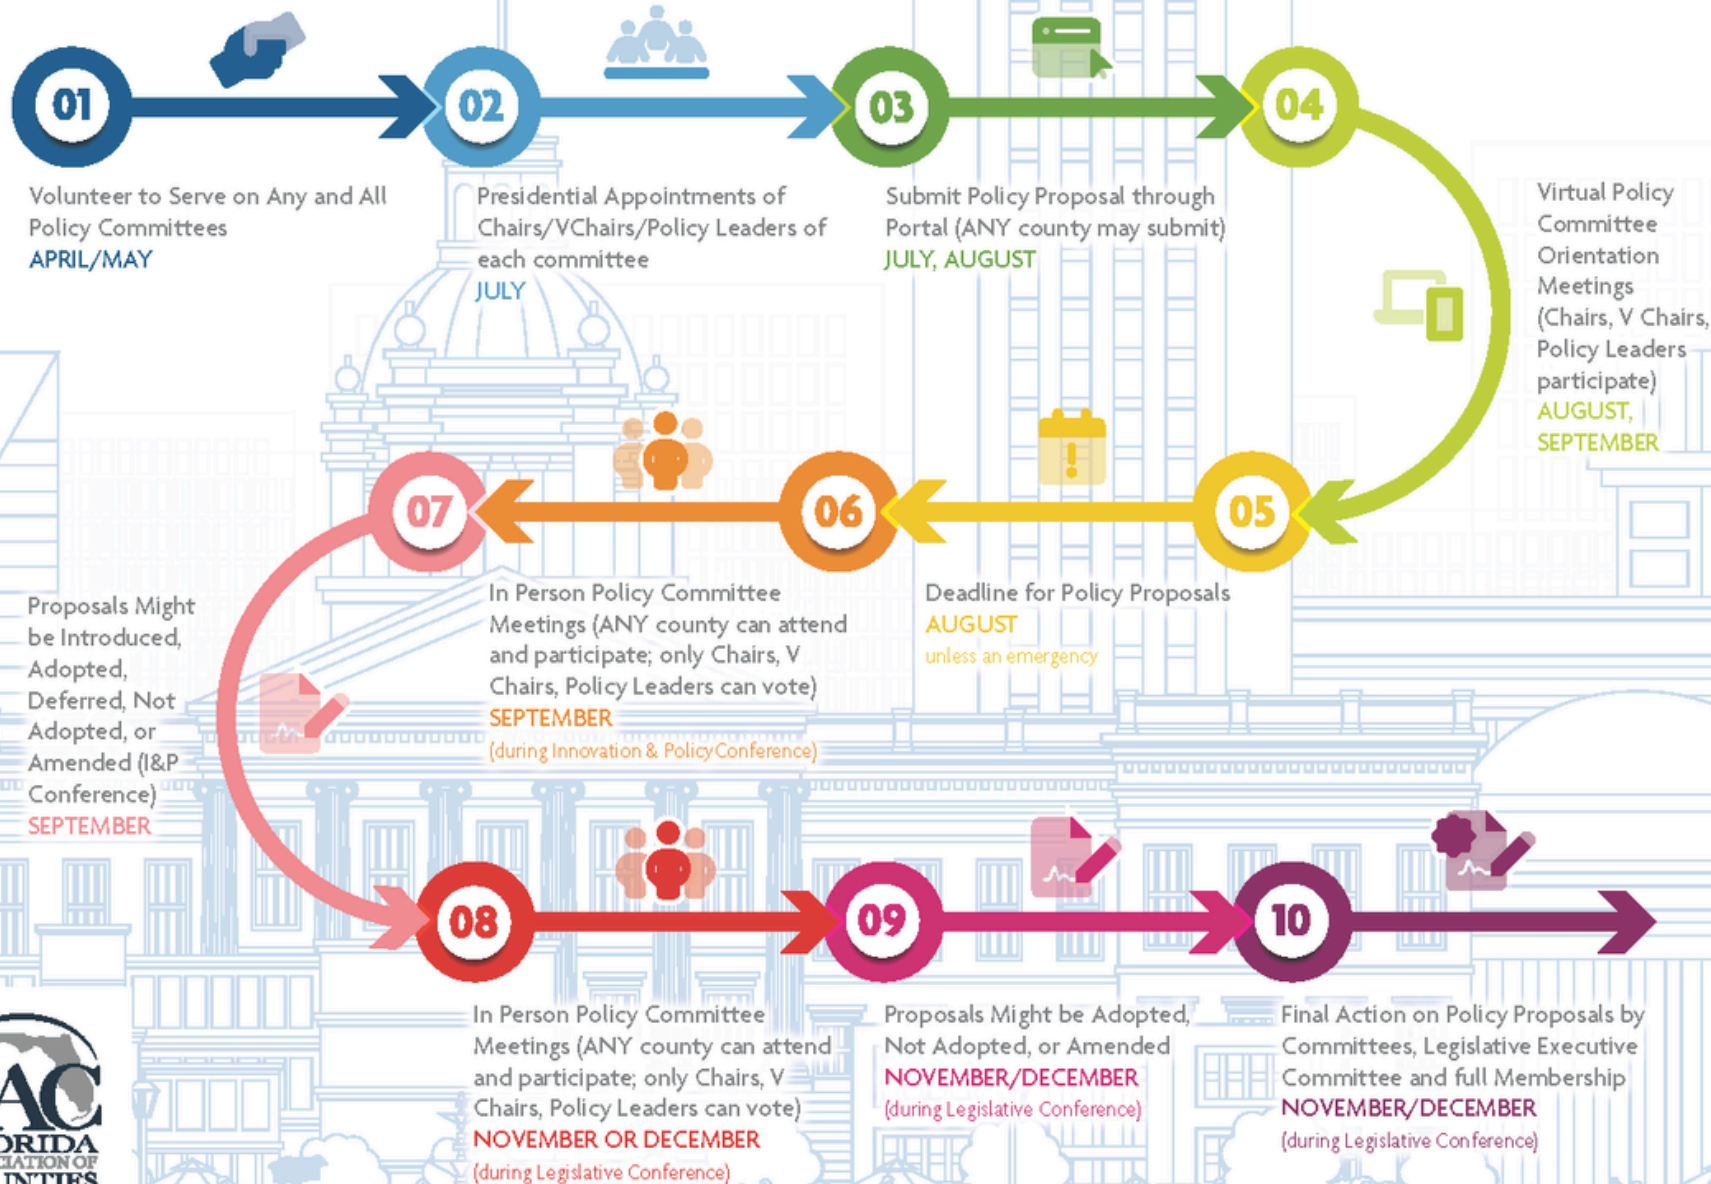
01

Volunteer to Serve on Any and All Policy Committees
APRIL/MAY

02

Presidential Appointments of Chairs/VChairs/Policy Leaders of each committee
JULY

03

Submit Policy Proposal through Portal (ANY county may submit)
JULY, AUGUST

04

Virtual Policy Committee Orientation Meetings (Chairs, V Chairs, Policy Leaders participate)
AUGUST, SEPTEMBER

05

Deadline for Policy Proposals
AUGUST
unless an emergency

06

In Person Policy Committee Meetings (ANY county can attend and participate; only Chairs, V Chairs, Policy Leaders can vote)
SEPTEMBER
(during Innovation & Policy Conference)

07

Proposals Might be Introduced, Adopted, Deferred, Not Adopted, or Amended (I&P Conference)
SEPTEMBER

08

In Person Policy Committee Meetings (ANY county can attend and participate; only Chairs, V Chairs, Policy Leaders can vote)
NOVEMBER OR DECEMBER
(during Legislative Conference)

09

Proposals Might be Adopted, Not Adopted, or Amended
NOVEMBER/DECEMBER
(during Legislative Conference)

10

Final Action on Policy Proposals by Committees, Legislative Executive Committee and full Membership
NOVEMBER/DECEMBER
(during Legislative Conference)

AC
ORIDA
CIATION OF
NTIES